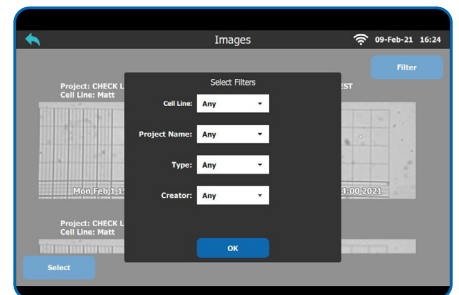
Images
09-Feb-21 16:24

Filter

Project: CHECK L
Cell Line: Matt

EST

Mon Feb 1 1

3:00 2021

Project: CHECK L
Cell Line: Matt

Select

Select Filters

Cell Line: Any

Project Name: Any

Type: Any

Creator: Any

OK